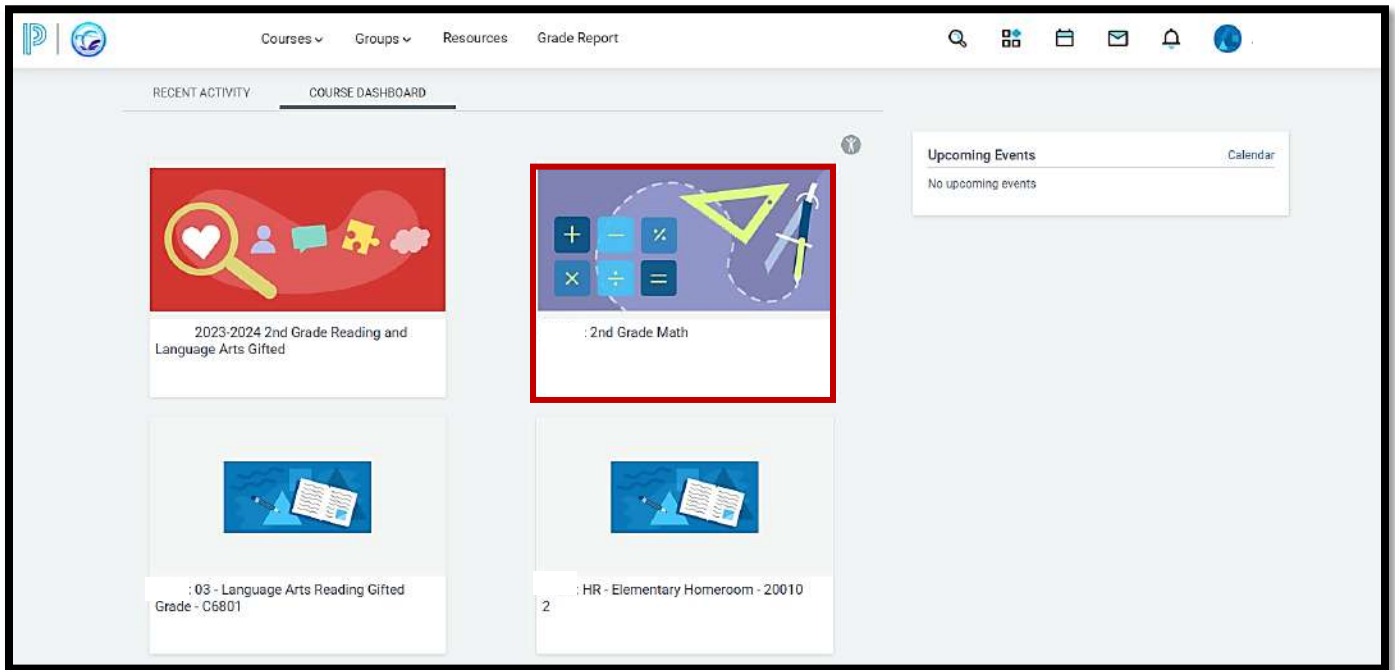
Courses
Groups
Resources
Grade Report

RECENT ACTIVITY
COURSE DASHBOARD

2023-2024 2nd Grade Reading and Language Arts Gifted

: 2nd Grade Math

: 03 - Language Arts Reading Gifted Grade - C6801

: HR - Elementary Homeroom - 20010 2

Upcoming Events
Calendar
No upcoming events